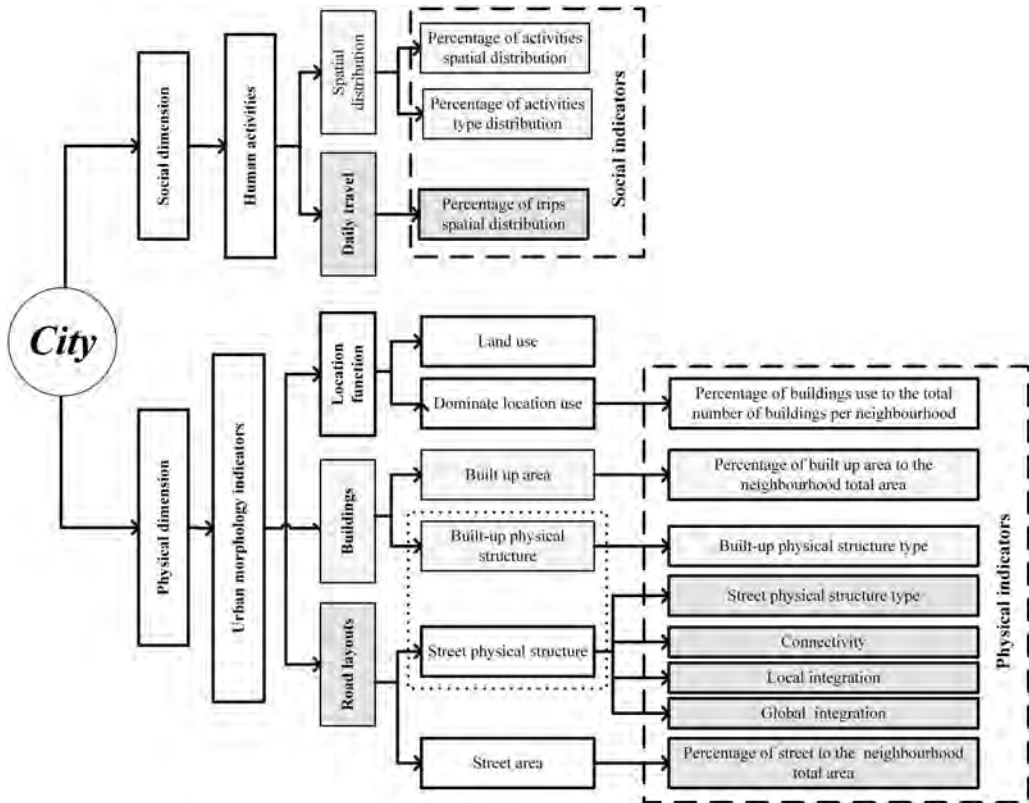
City

Social dimension

Human activities

Spatial distribution

Percentage of activities spatial distribution

Percentage of activities type distribution

Daily travel

Percentage of trips spatial distribution

Social indicators

Physical dimension

Urban morphology indicators

Location function

Land use

Dominate location use

Percentage of buildings use to the total number of buildings per neighbourhood

Buildings

Built up area

Percentage of built up area to the neighbourhood total area

Built-up physical structure

Built-up physical structure type

Road layouts

Street physical structure

Street physical structure type

Connectivity

Local integration

Global integration

Street area

Percentage of street to the neighbourhood total area

Physical indicators